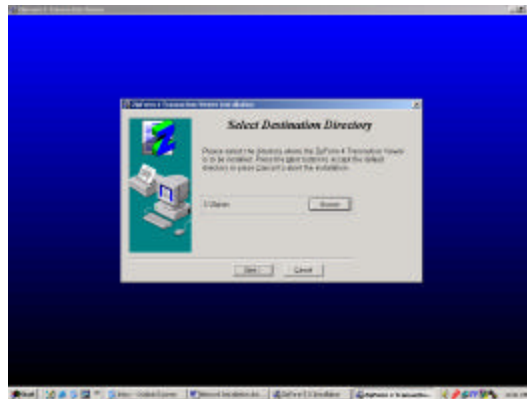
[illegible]

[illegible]

Select Destination Directory

Please select the directory where the ZipForm 6 Transaction Viewer is to be installed. Press the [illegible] button to accept the default directory or press Cancel to abort the installation.

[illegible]

Browse

Next

Cancel

Start

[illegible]